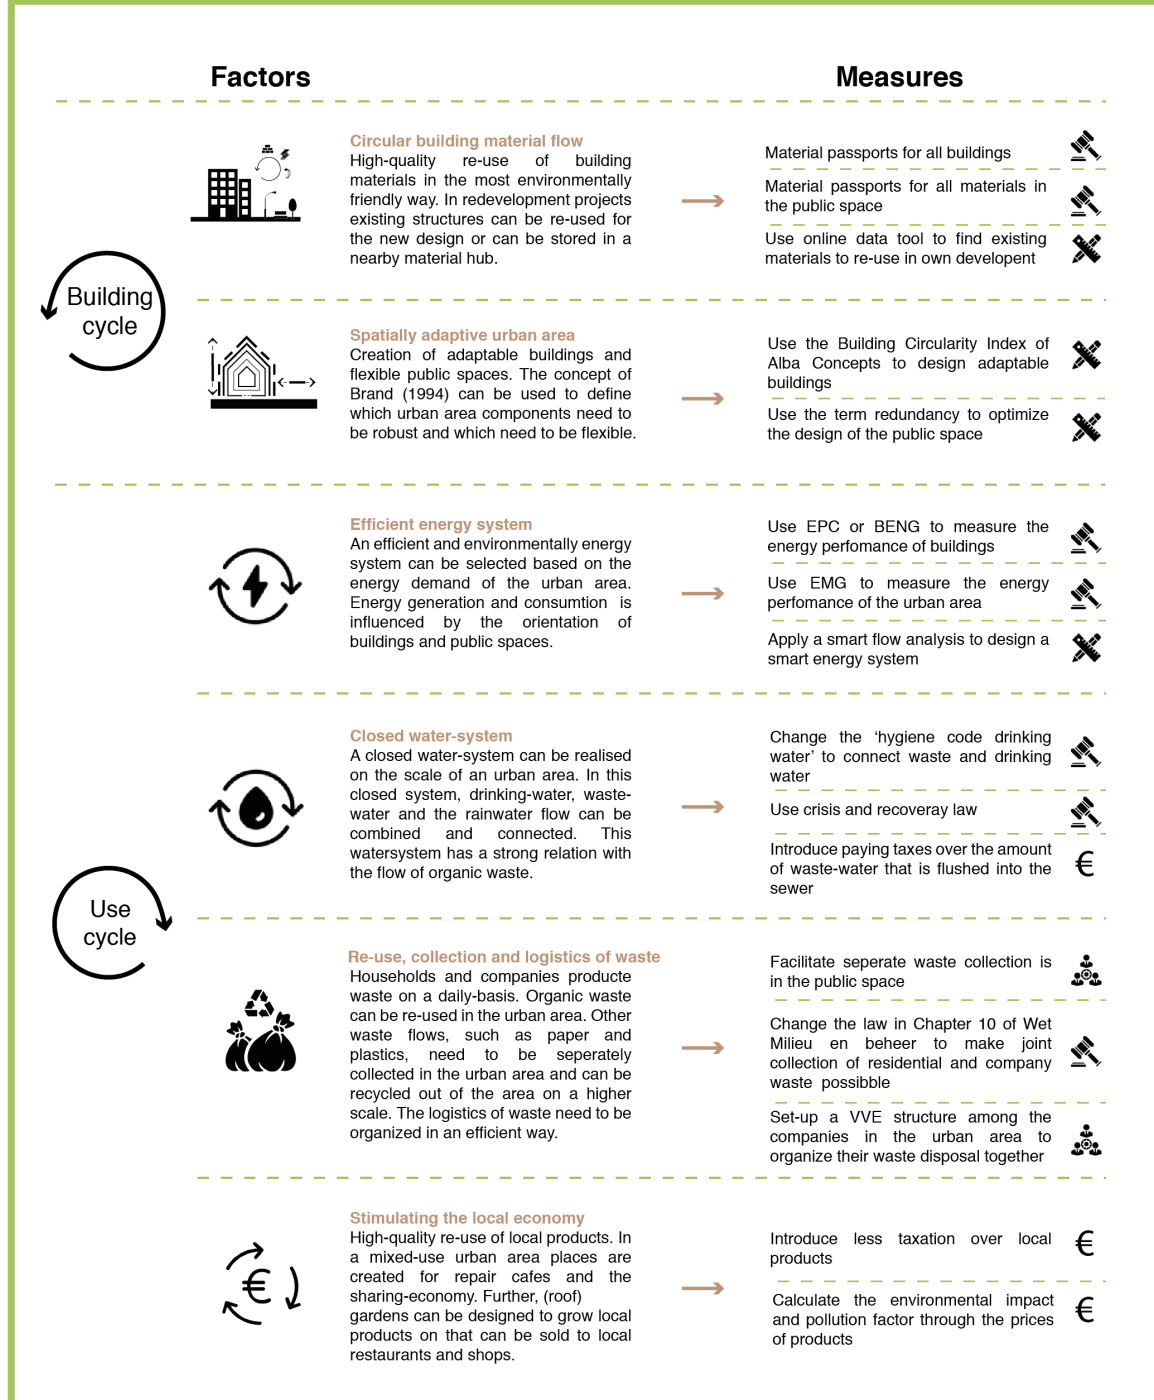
Factors

Measures

Building cycle

Circular building material flow
High-quality re-use of building materials in the most environmentally friendly way. In redevelopment projects existing structures can be re-used for the new design or can be stored in a nearby material hub.

Material passports for all buildings

Material passports for all materials in the public space

Use online data tool to find existing materials to re-use in own developent

Spatially adaptive urban area
Creation of adaptable buildings and flexible public spaces. The concept of Brand (1994) can be used to define which urban area components need to be robust and which need to be flexible.

Use the Building Circularity Index of Alba Concepts to design adaptable buildings

Use the term redundancy to optimize the design of the public space

Efficient energy system
An efficient and environmentally energy system can be selected based on the energy demand of the urban area. Energy generation and consumtion is influenced by the orientation of buildings and public spaces.

Use EPC or BENG to measure the energy perfomance of buildings

Use EMG to measure the energy perfomance of the urban area

Apply a smart flow analysis to design a smart energy system

Use cycle

Closed water-system
A closed water-system can be realised on the scale of an urban area. In this closed system, drinking-water, waste-water and the rainwater flow can be combined and connected. This watersystem has a strong relation with the flow of organic waste.

Change the 'hygiene code drinking water' to connect waste and drinking water

Use crisis and recoveray law

Introduce paying taxes over the amount of waste-water that is flushed into the sewer

€

Re-use, collection and logistics of waste
Households and companies producte waste on a daily-basis. Organic waste can be re-used in the urban area. Other waste flows, such as paper and plastics, need to be seperately collected in the urban area and can be recycled out of the area on a higher scale. The logistics of waste need to be organized in an efficient way.

Facilitate seperate waste collection is in the public space

Change the law in Chapter 10 of Wet Milieu en beheer to make joint collection of residential and company waste possibble

Set-up a VVE structure among the companies in the urban area to organize their waste disposal together

Stimulating the local economy
High-quality re-use of local products. In a mixed-use urban area places are created for repair cafes and the sharing-economy. Further, (roof) gardens can be designed to grow local products on that can be sold to local restaurants and shops.

Introduce less taxation over local products

€

Calculate the environmental impact and pollution factor through the prices of products

€